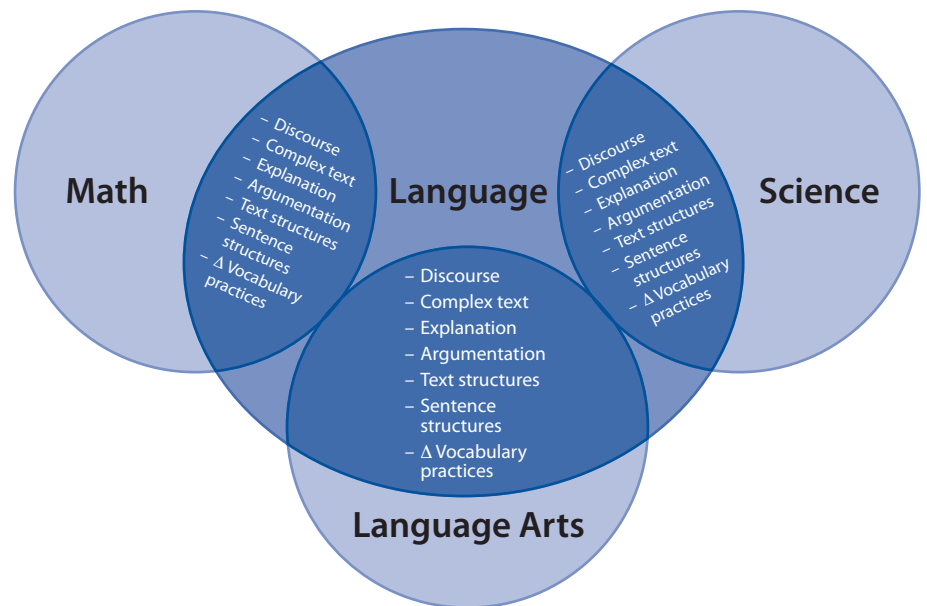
Math

– Discourse
– Complex text
– Explanation
– Argumentation
– Text structures
– Sentence structures
– Δ Vocabulary practices

Language

– Discourse
– Complex text
– Explanation
– Argumentation
– Text structures
– Sentence structures
– Δ Vocabulary practices

Science

– Discourse
– Complex text
– Explanation
– Argumentation
– Text structures
– Sentence structures
– Δ Vocabulary practices

Language Arts